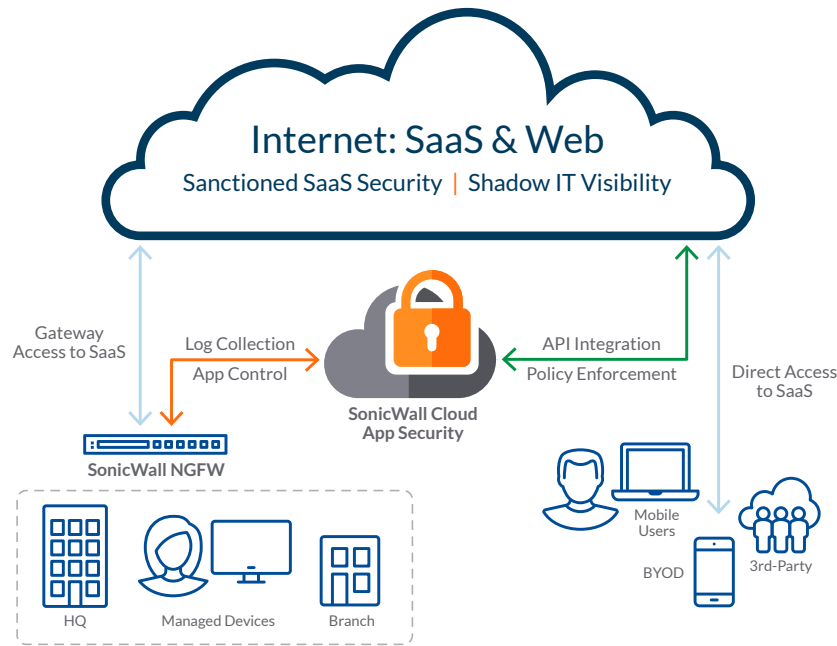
Internet: SaaS & Web

Sanctioned SaaS Security | Shadow IT Visibility

Gateway Access to SaaS

Log Collection

App Control

SonicWall Cloud App Security

API Integration

Policy Enforcement

Direct Access to SaaS

SonicWall NGFW

HQ

Managed Devices

Branch

Mobile Users

BYOD

3rd-Party